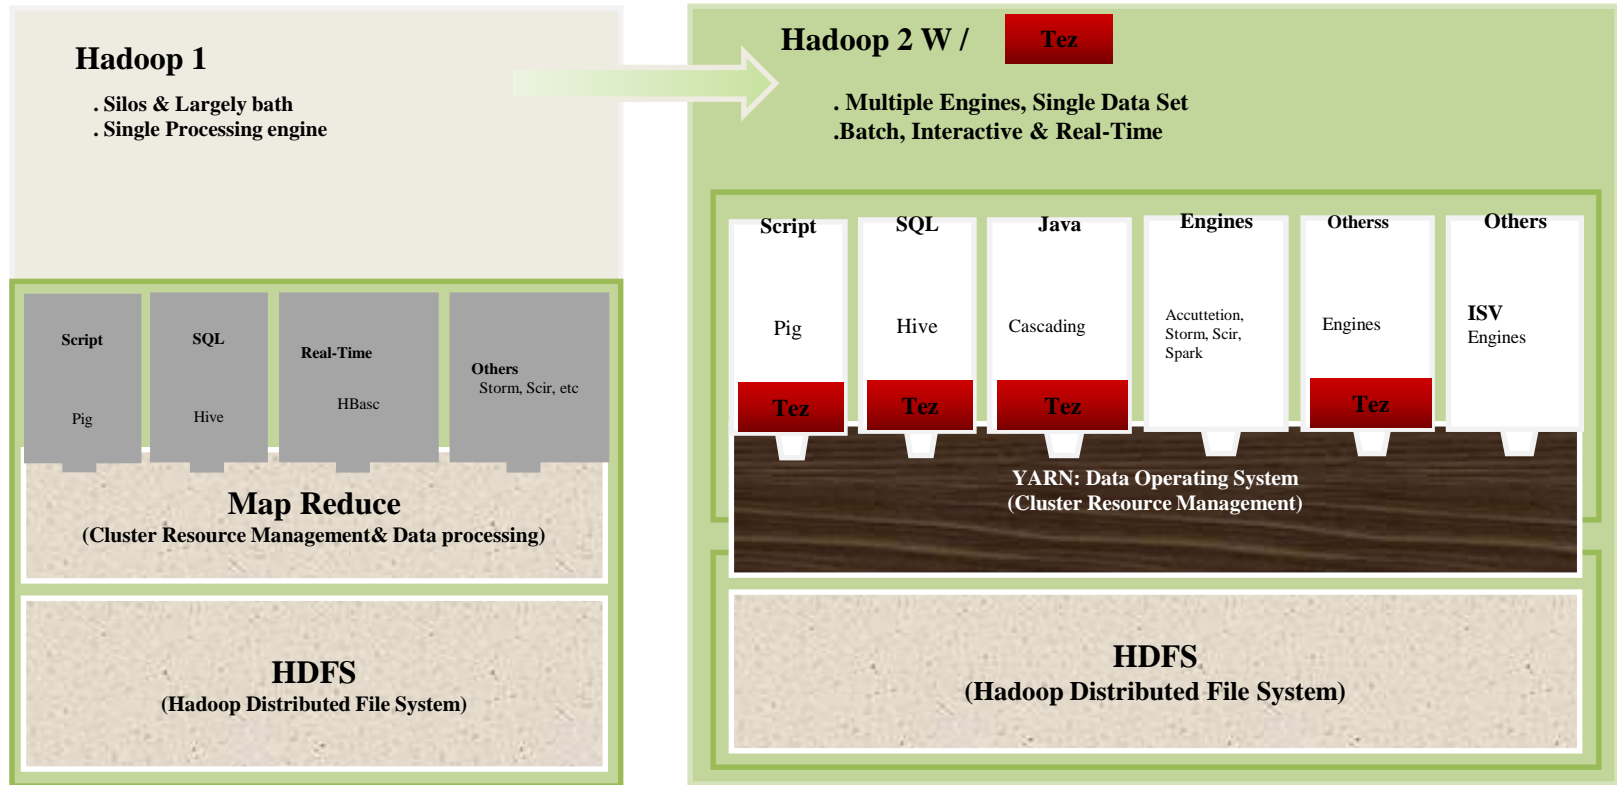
Hadoop 1

. Silos & Largely bath
. Single Processing engine

Script
Pig

SQL
Hive

Real-Time
HBasc

Others
Storm, Scir, etc

Map Reduce
(Cluster Resource Management& Data processing)

HDFS
(Hadoop Distributed File System)

Hadoop 2 W / Tez

. Multiple Engines, Single Data Set
.Batch, Interactive & Real-Time

Script
Pig
Tez

SQL
Hive
Tez

Java
Cascading
Tez

Engines
Accuttetion, Storm, Scir, Spark

Otherss
Engines
Tez

Others
ISV
Engines

YARN: Data Operating System
(Cluster Resource Management)

HDFS
(Hadoop Distributed File System)